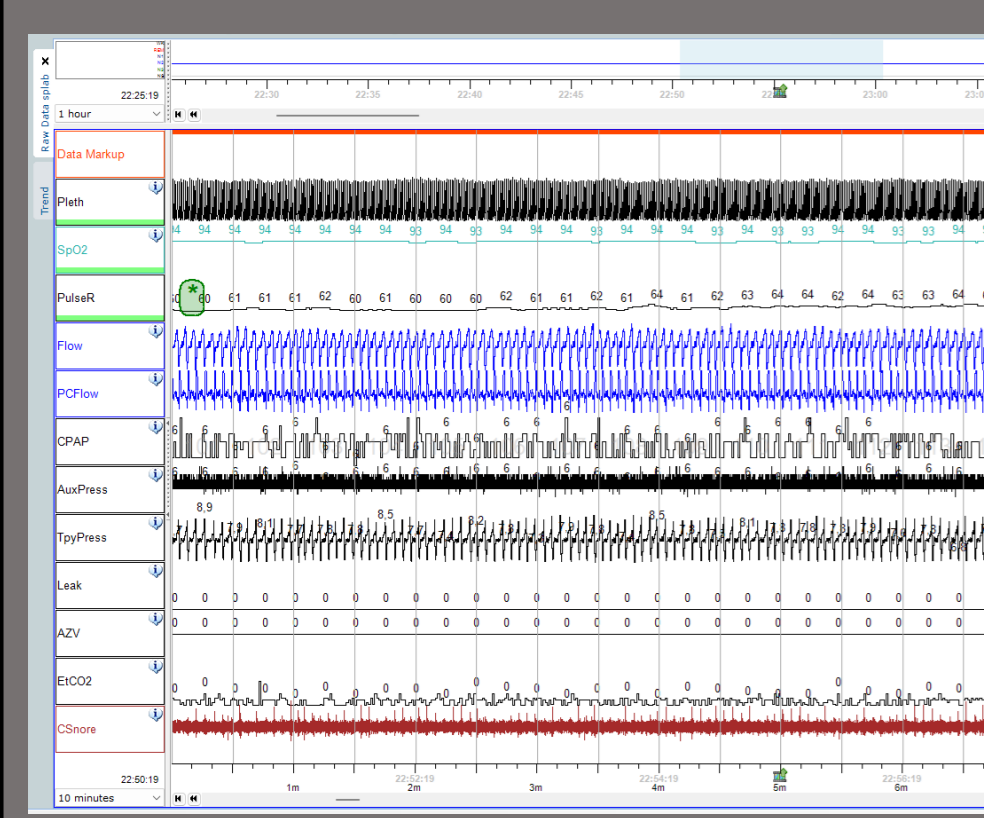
Raw Data splab
Trend
22:25:19
1 hour
22:30 22:35 22:40 22:45 22:50 22:55 23:00 23:0
Data Markup
Pleth
SpO2
94 94 94 94 94 94 94 93 94 94 94 93 94 94 93 94 93 94 94 93 94
PulseR
60 60 61 61 61 62 60 61 60 60 60 62 61 61 62 61 64 61 62 63 64 64 62 64 63 63 64
Flow
PCFlow
CPAP
AuxPress
TpyPress
8,9 8,5 8,2 8,5
Leak
0 0 0 0 0 0 0 0 0 0 0 0 0 0 0 0 0 0 0 0 0 0 0 0 0 0 0
AZV
0 0 0 0 0 0 0 0 0 0 0 0 0 0 0 0 0 0 0 0 0 0 0 0 0 0 0
EtCO2
CSnore
22:50:19
10 minutes
1m 22:52:19 2m 3m 22:54:19 4m 5m 22:56:19 6m